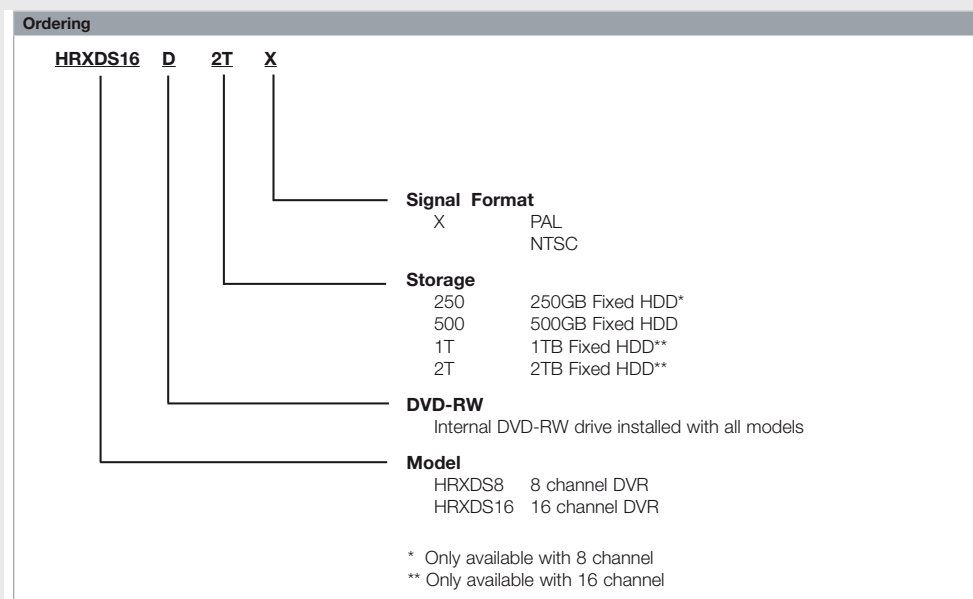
Ordering

HRXDS16 D 2T X

Signal Format
X PAL
NTSC

Storage
250 250GB Fixed HDD*
500 500GB Fixed HDD
1T 1TB Fixed HDD**
2T 2TB Fixed HDD**

DVD-RW
Internal DVD-RW drive installed with all models

Model
HRXDS8 8 channel DVR
HRXDS16 16 channel DVR

* Only available with 8 channel
** Only available with 16 channel